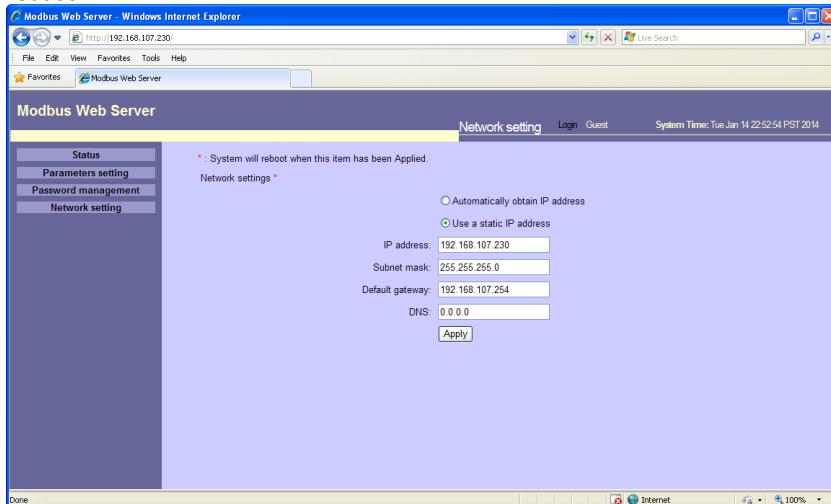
Modbus Web Server - Windows Internet Explorer

http://192.168.107.230/

Live Search

File Edit View Favorites Tools Help

Favorites

Modbus Web Server

Modbus Web Server

Network setting

Login Guest

System Time: Tue Jan 14 22:52:54 PST 2014

Status
Parameters setting
Password management
Network setting

* : System will reboot when this item has been Applied.

Network settings *

Automatically obtain IP address

Use a static IP address

IP address: 192.168.107.230

Subnet mask: 255.255.255.0

Default gateway: 192.168.107.254

DNS: 0.0.0.0

Apply

Done

Internet

100%